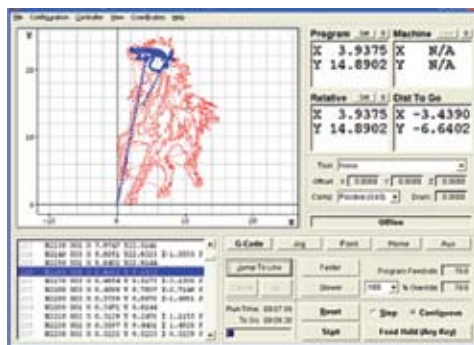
File Configuration Controller View Coordinates Help

Y

20

10

0

-10

0

10

20

X

Program

Machine

X 3.9375

Y 14.8902

X N/A

Y N/A

Relative

Dist To Go

X 3.9375

Y 14.8902

X -3.4390

Y -6.6402

Tool None

Offset X 0.0000 Y 0.0000 Z 0.0000

Comp Position (Ctrl) Diam 0.0000

Offline

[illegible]

G-Code

Jog

Point

Home

Run

Jump To Line

Faster

Slower

Program Feedrate 70.0

100 % Override 70.0

Run Time 00:07:39

To Go 00:06:36

Reset

Start

Step

Continuous

Feed Hold (Any Key)